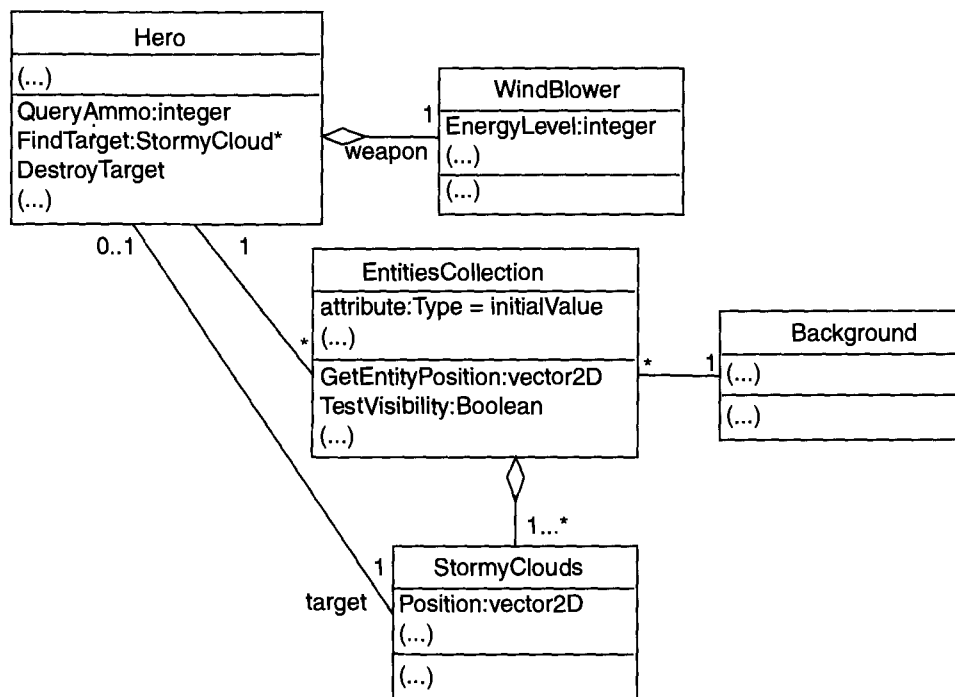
Hero
(...)
QueryAmmo:integer
FindTarget:StormyCloud*
DestroyTarget
(...)

weapon
1

WindBlower
EnergyLevel:integer
(...)
(...)

0..1
1

EntitiesCollection
attribute:Type = initialValue
(...)
GetEntityPosition:vector2D
TestVisibility:Boolean
(...)

*
*
1

Background
(...)
(...)

1...*

1
target

StormyClouds
Position:vector2D
(...)
(...)